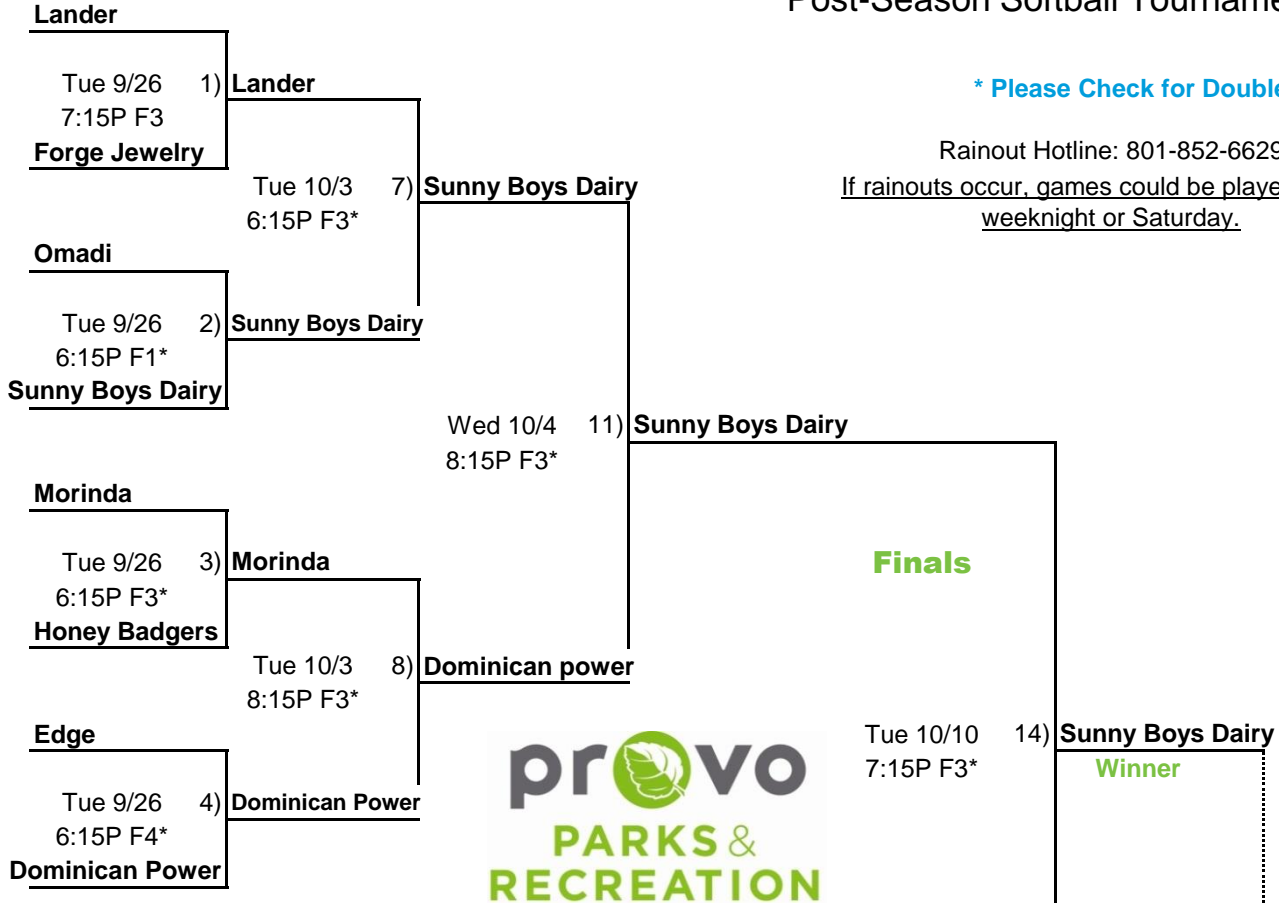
Lander

Tue 9/26
7:15P F3

1) Lander

Forge Jewelry

Tue 10/3
6:15P F3*

7) Sunny Boys Dairy

Omadi

Tue 9/26
6:15P F1*

2) Sunny Boys Dairy

Sunny Boys Dairy

Wed 10/4
8:15P F3*

11) Sunny Boys Dairy

Morinda

Tue 9/26
6:15P F3*

3) Morinda

Honey Badgers

Tue 10/3
8:15P F3*

8) Dominican power

Edge

Tue 9/26
6:15P F4*

4) Dominican Power

Dominican Power

Post-Season Softball Tourname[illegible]

* Please Check for Double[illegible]

Rainout Hotline: 801-852-662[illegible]

If rainouts occur, games could be playe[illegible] weeknight or Saturday.

Finals

Tue 10/10
7:15P F3*

14) Sunny Boys Dairy

Winner

provo
PARKS & RECREATION